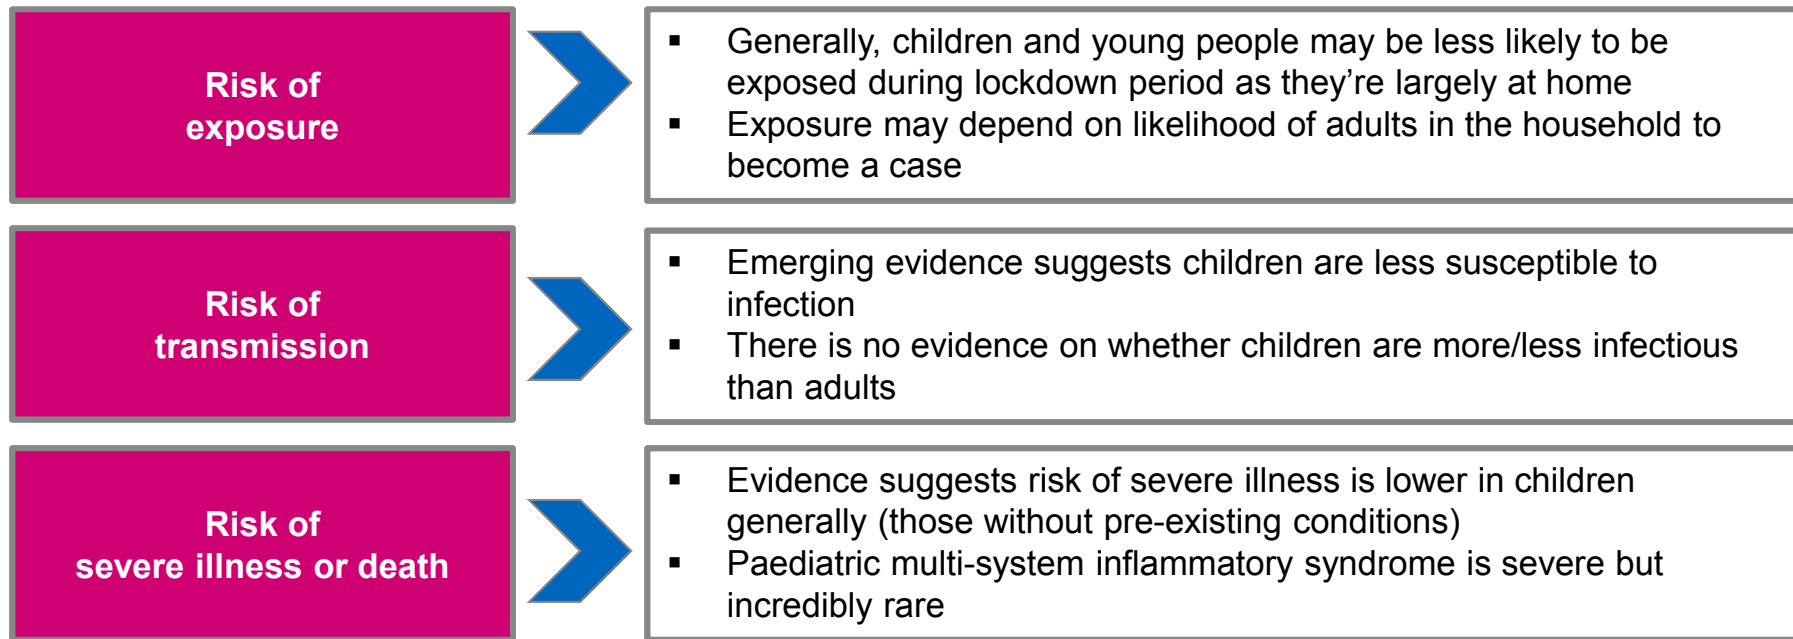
Risk of exposure

- Generally, children and young people may be less likely to be exposed during lockdown period as they're largely at home
- Exposure may depend on likelihood of adults in the household to become a case

Risk of transmission

- Emerging evidence suggests children are less susceptible to infection
- There is no evidence on whether children are more/less infectious than adults

Risk of severe illness or death

- Evidence suggests risk of severe illness is lower in children generally (those without pre-existing conditions)
- Paediatric multi-system inflammatory syndrome is severe but incredibly rare